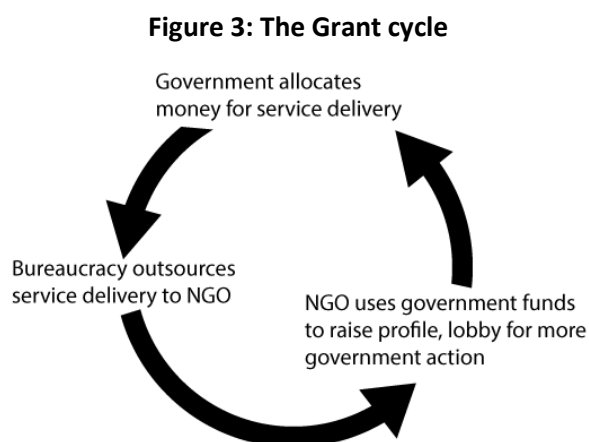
**Figure 3: The Grant cycle**

Government allocates money for service delivery

Bureaucracy outsources service delivery to NGO

NGO uses government funds to raise profile, lobby for more government action